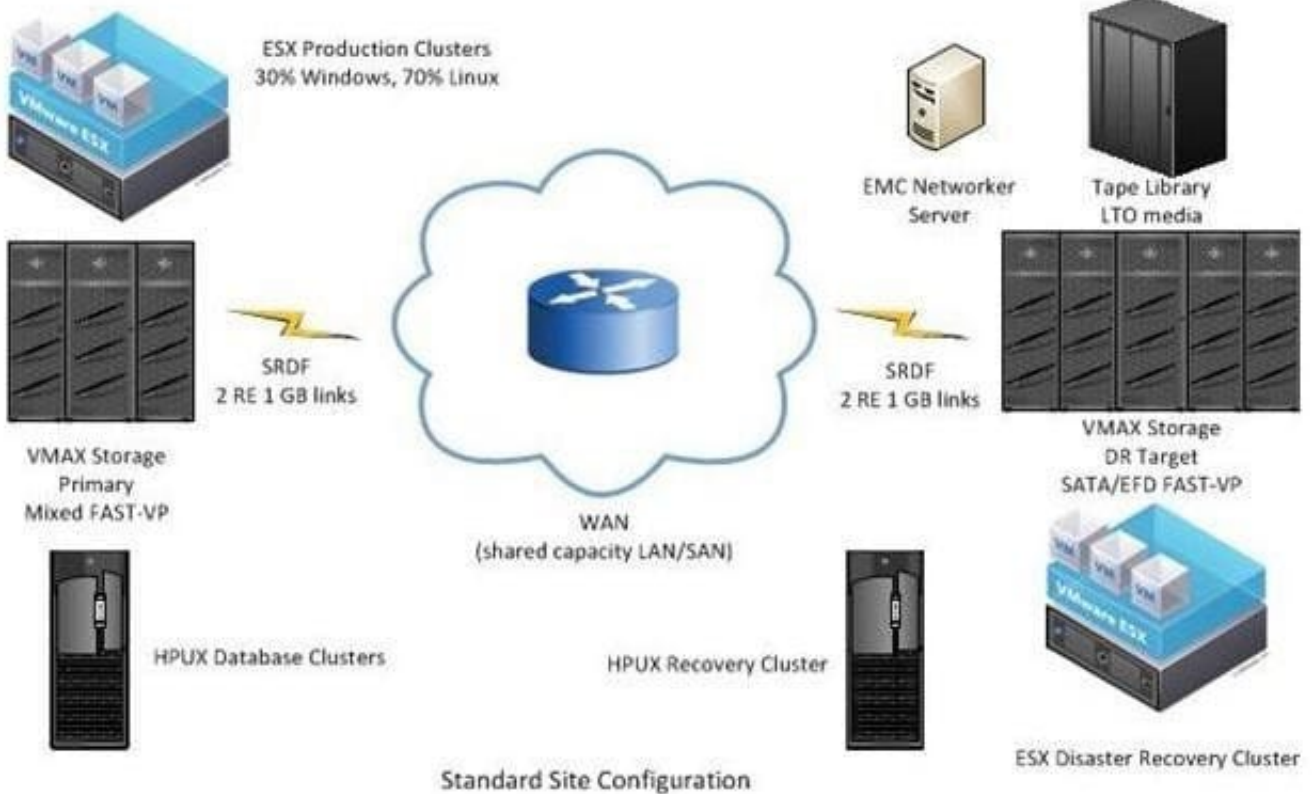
VM VM VM
VMware ESX

ESX Production Clusters
30% Windows, 70% Linux

EMC Networker Server

Tape Library
LTO media

SRDF
2 RE 1 GB links

SRDF
2 RE 1 GB links

VMAX Storage
Primary
Mixed FAST-VP

VMAX Storage
DR Target
SATA/EFD FAST-VP

WAN
(shared capacity LAN/SAN)

VM VM VM
VMware ESX

HPUX Database Clusters

HPUX Recovery Cluster

ESX Disaster Recovery Cluster

Standard Site Configuration